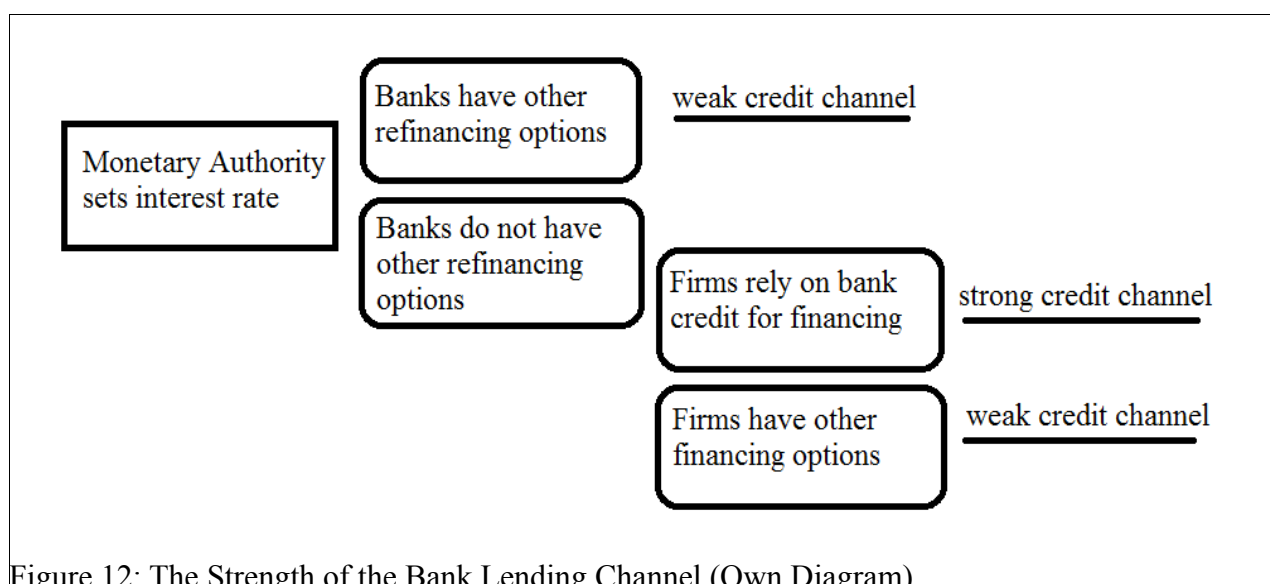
Monetary Authority sets interest rate

Banks have other refinancing options

weak credit channel

Banks do not have other refinancing options

Firms rely on bank credit for financing

strong credit channel

Firms have other financing options

weak credit channel

Figure 12: The Strength of the Bank Lending Channel (Own Diagram)